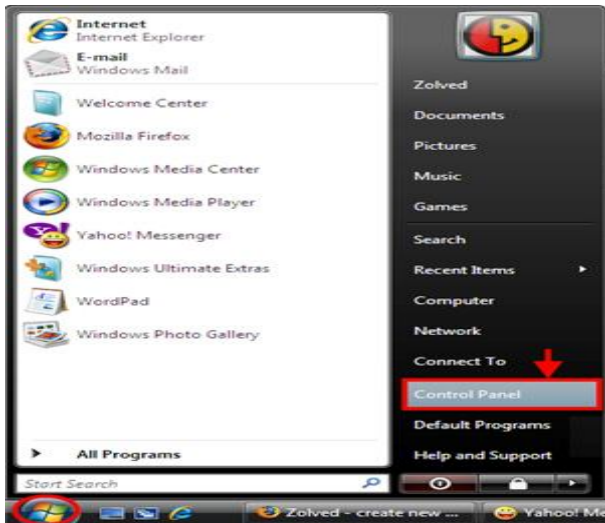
Internet
Internet Explorer

E-mail
Windows Mail

Welcome Center

Mozilla Firefox

Windows Media Center

Windows Media Player

Yahoo! Messenger

Windows Ultimate Extras

WordPad

Windows Photo Gallery

All Programs

Start Search

Zolved

Documents

Pictures

Music

Games

Search

Recent Items

Computer

Network

Connect To

Control Panel

Default Programs

Help and Support

Zolved - create new ...

Yahoo! Me